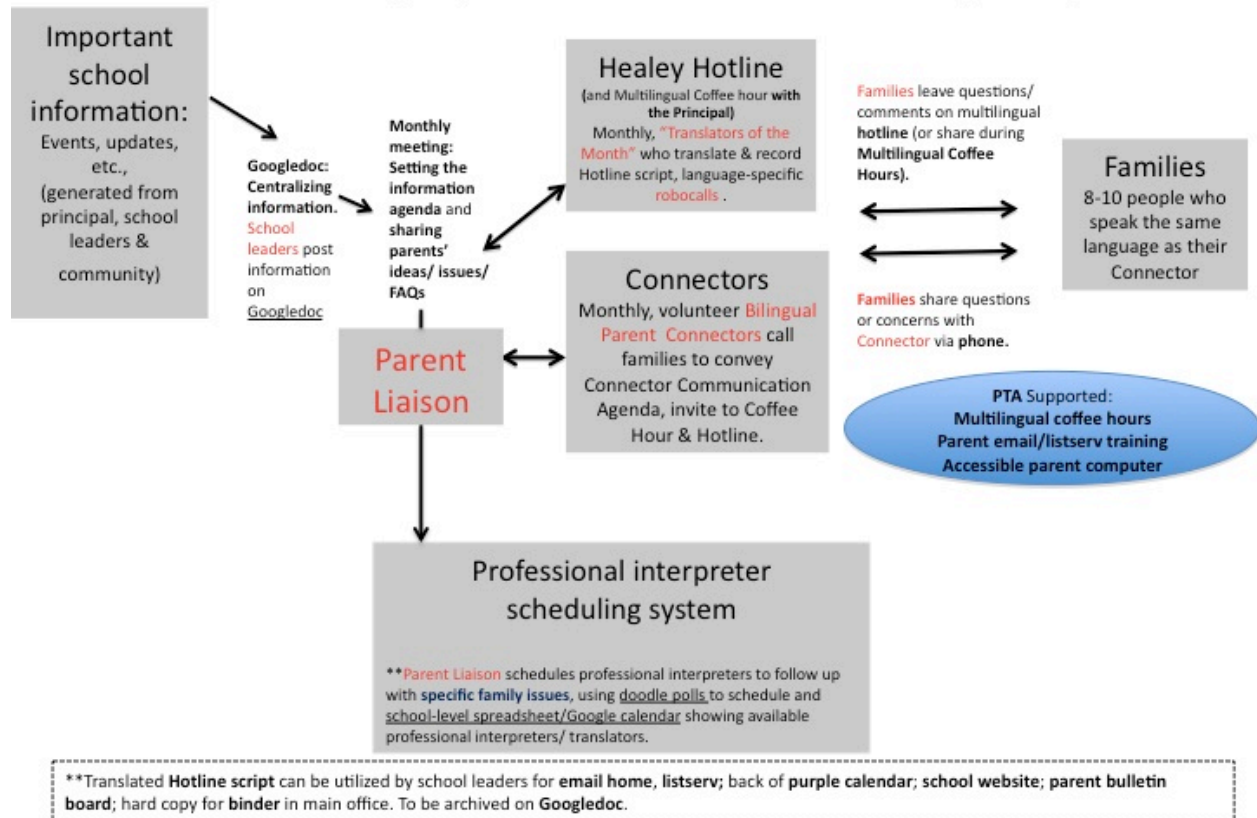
Important school information:

Events, updates, etc., (generated from principal, school leaders & community)

Googledoc: Centralizing information. School leaders post information on Googledoc

Monthly meeting: Setting the information agenda and sharing parents' ideas/ issues/ FAQs

Healey Hotline
(and Multilingual Coffee hour with the Principal)
Monthly, "Translators of the Month" who translate & record Hotline script, language-specific robocalls .

Families leave questions/ comments on multilingual hotline (or share during Multilingual Coffee Hours).

Families
8-10 people who speak the same language as their Connector

Connectors
Monthly, volunteer Bilingual Parent Connectors call families to convey Connector Communication Agenda, invite to Coffee Hour & Hotline.

Families share questions or concerns with Connector via phone.

Parent Liaison

PTA Supported:
Multilingual coffee hours
Parent email/listserv training
Accessible parent computer

Professional interpreter scheduling system

**Parent Liaison schedules professional interpreters to follow up with specific family issues, using doodle polls to schedule and school-level spreadsheet/Google calendar showing available professional interpreters/ translators.

**Translated Hotline script can be utilized by school leaders for email home, listserv; back of purple calendar; school website; parent bulletin board; hard copy for binder in main office. To be archived on Googledoc.